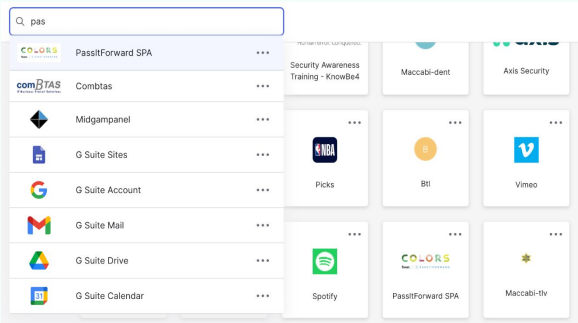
pas

COLORS PassItForward SPA ...
comBTAS Combtas ...
Midgampanel ...
G Suite Sites ...
G Suite Account ...
G Suite Mail ...
G Suite Drive ...
31 G Suite Calendar ...

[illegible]
Security Awareness Training - KnowBe4

Maccabi-dent

axis
Axis Security

...
NBA
Picks

...
B
Btl

...
Vimeo

...
Spotify

...
COLORS
PassItForward SPA

...
Maccabi-tlv